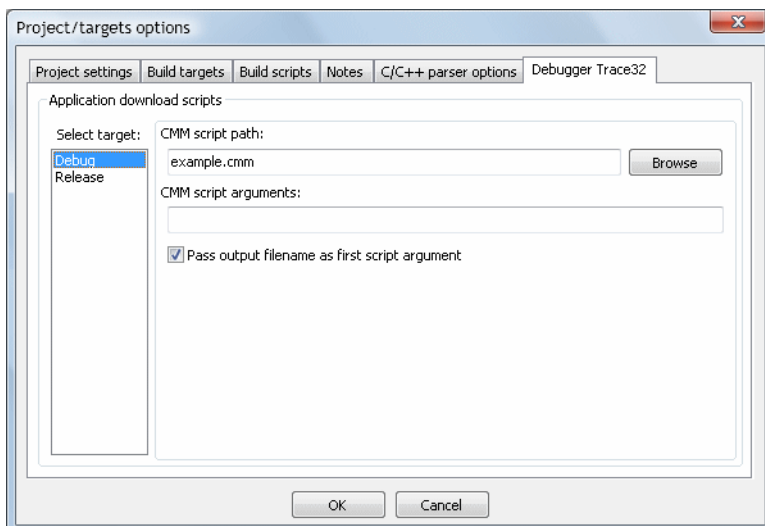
Project/targets options

Project settings | Build targets | Build scripts | Notes | C/C++ parser options | Debugger Trace32

Application download scripts

Select target:

Debug
Release

CMM script path:

example.cmm

Browse

CMM script arguments:

Pass output filename as first script argument

OK

Cancel